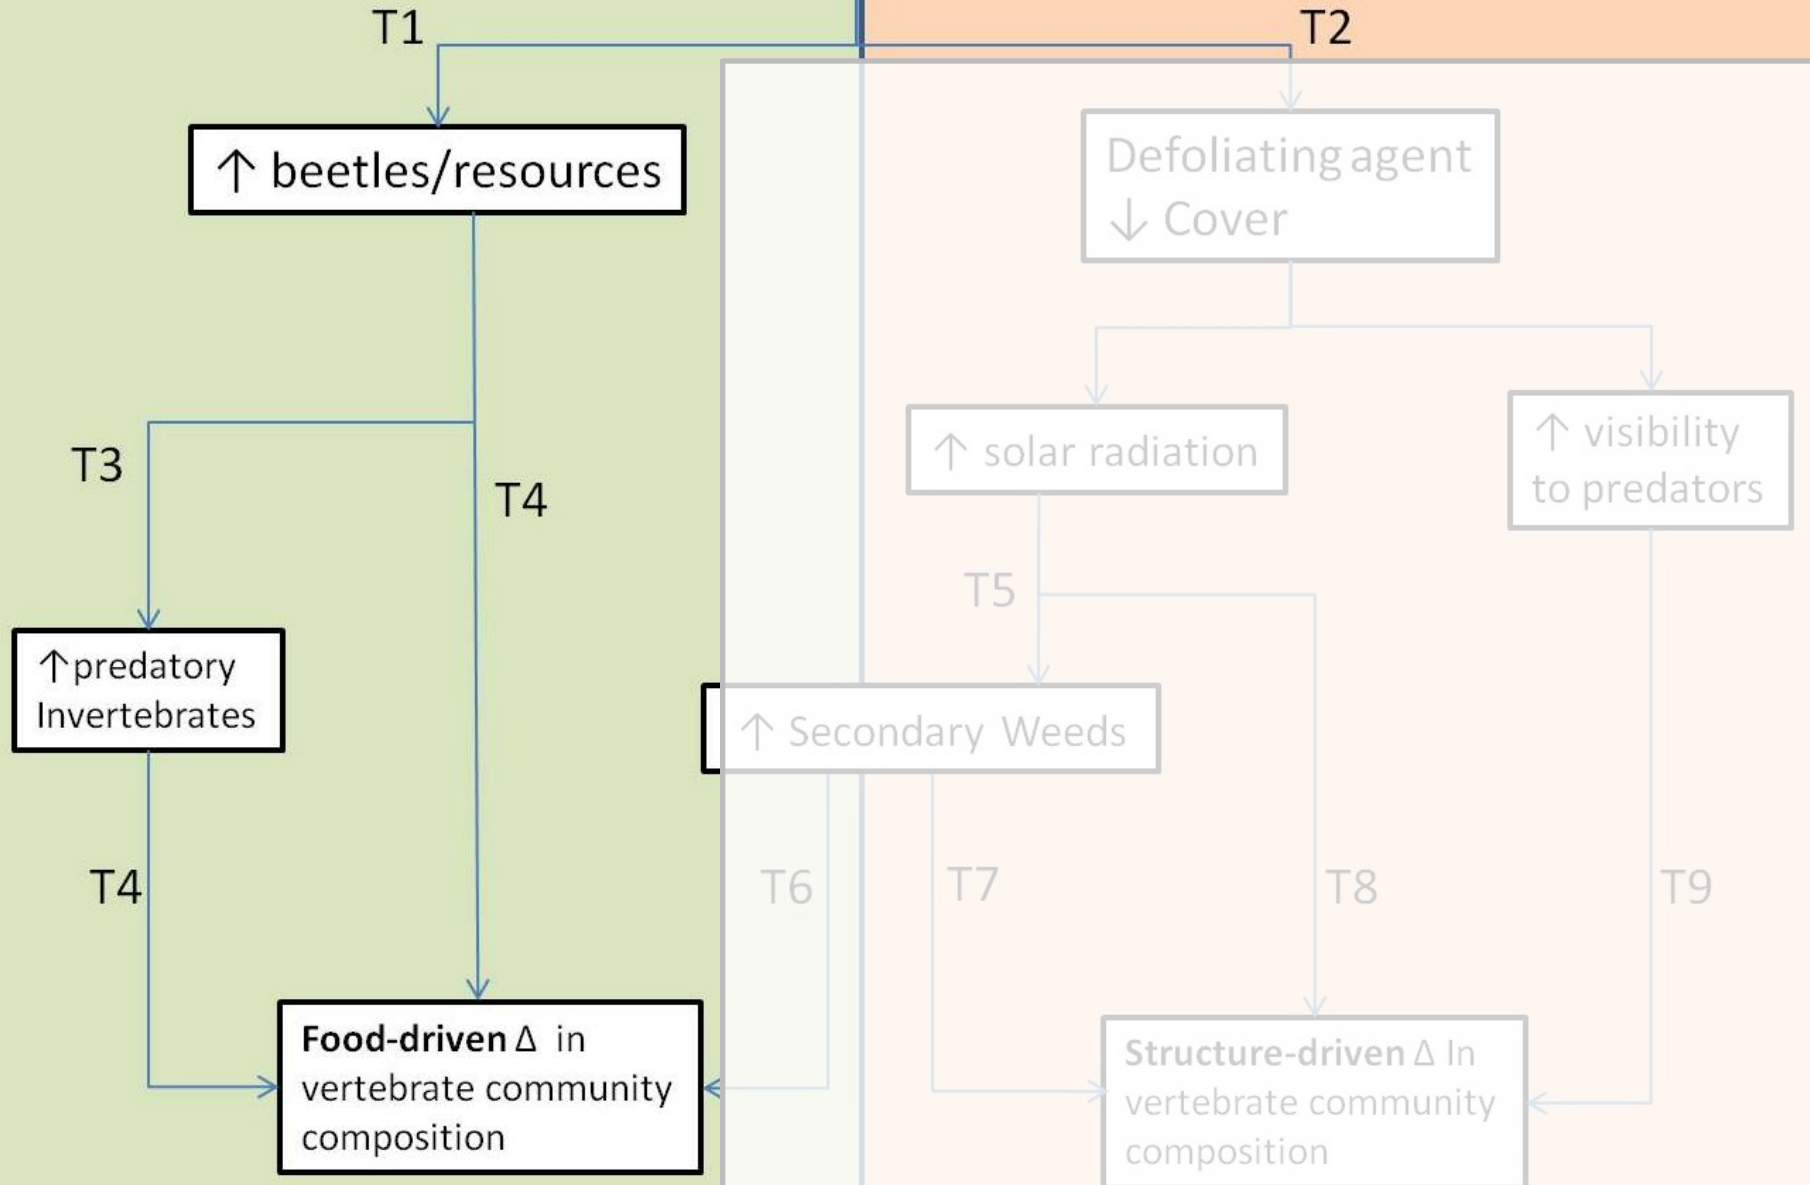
T1

T2

↑ beetles/resources

Defoliating agent
↓ Cover

T3

T4

↑ solar radiation

↑ visibility to predators

T5

↑predatory Invertebrates

↑ Secondary Weeds

T4

T6

T7

T8

T9

**Food-driven** Δ in vertebrate community composition

**Structure-driven** Δ In vertebrate community composition